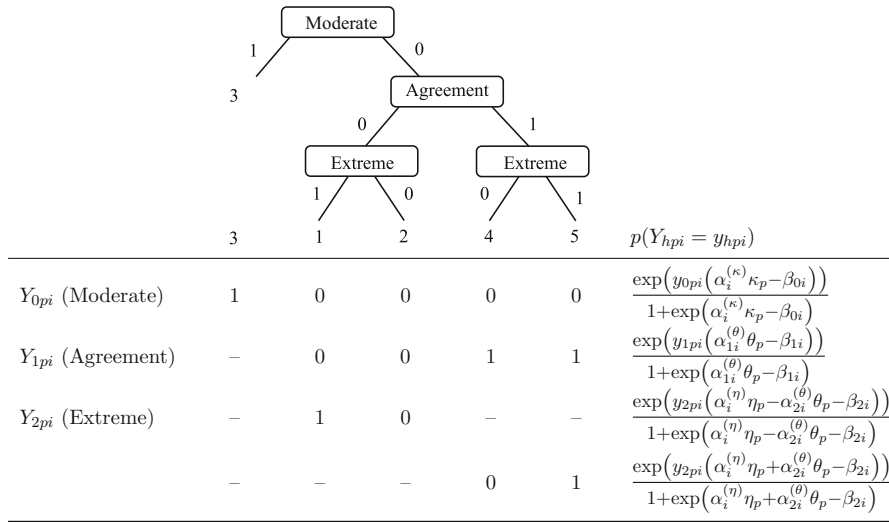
Moderate

1 0

3

Agreement

0 1

Extreme

Extreme

1 0

0 1

| | 3 | 1 | 2 | 4 | 5 | $p(Y_{hpi} = y_{hpi})$ |
|---|---|---|---|---|---|---|
| $Y_{0pi}$ (Moderate) | 1 | 0 | 0 | 0 | 0 | $\frac{\exp\left(y_{0pi}\left(\alpha_i^{(\kappa)}\kappa_p - \beta_{0i}\right)\right)}{1+\exp\left(\alpha_i^{(\kappa)}\kappa_p - \beta_{0i}\right)}$ |
| $Y_{1pi}$ (Agreement) | – | 0 | 0 | 1 | 1 | $\frac{\exp\left(y_{1pi}\left(\alpha_{1i}^{(\theta)}\theta_p - \beta_{1i}\right)\right)}{1+\exp\left(\alpha_{1i}^{(\theta)}\theta_p - \beta_{1i}\right)}$ |
| $Y_{2pi}$ (Extreme) | – | 1 | 0 | – | – | $\frac{\exp\left(y_{2pi}\left(\alpha_i^{(\eta)}\eta_p - \alpha_{2i}^{(\theta)}\theta_p - \beta_{2i}\right)\right)}{1+\exp\left(\alpha_i^{(\eta)}\eta_p - \alpha_{2i}^{(\theta)}\theta_p - \beta_{2i}\right)}$ |
| | – | – | – | 0 | 1 | $\frac{\exp\left(y_{2pi}\left(\alpha_i^{(\eta)}\eta_p + \alpha_{2i}^{(\theta)}\theta_p - \beta_{2i}\right)\right)}{1+\exp\left(\alpha_i^{(\eta)}\eta_p + \alpha_{2i}^{(\theta)}\theta_p - \beta_{2i}\right)}$ |